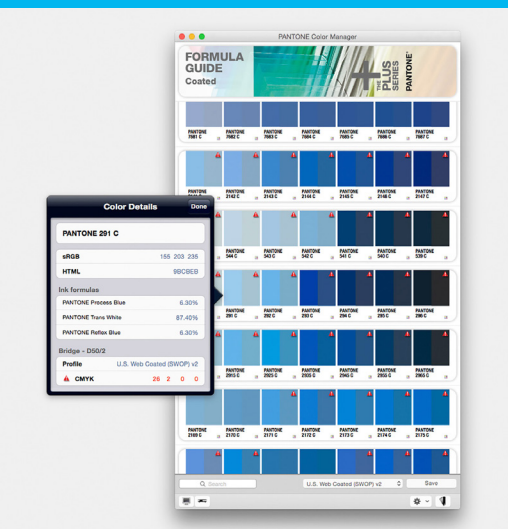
PANTONE Color Manager

FORMULA GUIDE Coated

PLUS SERIES PANTONE

PANTONE 7681 C
PANTONE 7682 C
PANTONE 7683 C
PANTONE 7684 C
PANTONE 7685 C
PANTONE 7686 C
PANTONE 7687 C

PANTONE 2142 C
PANTONE 2143 C
PANTONE 2144 C
PANTONE 2145 C
PANTONE 2146 C
PANTONE 2147 C

PANTONE 544 C
PANTONE 543 C
PANTONE 542 C
PANTONE 541 C
PANTONE 540 C
PANTONE 539 C

PANTONE 291 C
PANTONE 292 C
PANTONE 293 C
PANTONE 294 C
PANTONE 295 C
PANTONE 296 C

PANTONE 2913 C
PANTONE 2925 C
PANTONE 2935 C
PANTONE 2945 C
PANTONE 2955 C
PANTONE 2965 C

PANTONE 2169 C
PANTONE 2170 C
PANTONE 2171 C
PANTONE 2172 C
PANTONE 2173 C
PANTONE 2174 C
PANTONE 2175 C

Color Details
Done

PANTONE 291 C

| sRGB | 155 203 235 |
|---|---|
| HTML | 9BCBEB |

Ink formulas

| PANTONE Process Blue | 6.30% |
|---|---|
| PANTONE Trans White | 87.40% |
| PANTONE Reflex Blue | 6.30% |

Bridge - D50/2

| Profile | U.S. Web Coated (SWOP) v2 |
|---|---|
| CMYK | 26 2 0 0 |

Search
U.S. Web Coated (SWOP) v2
Save